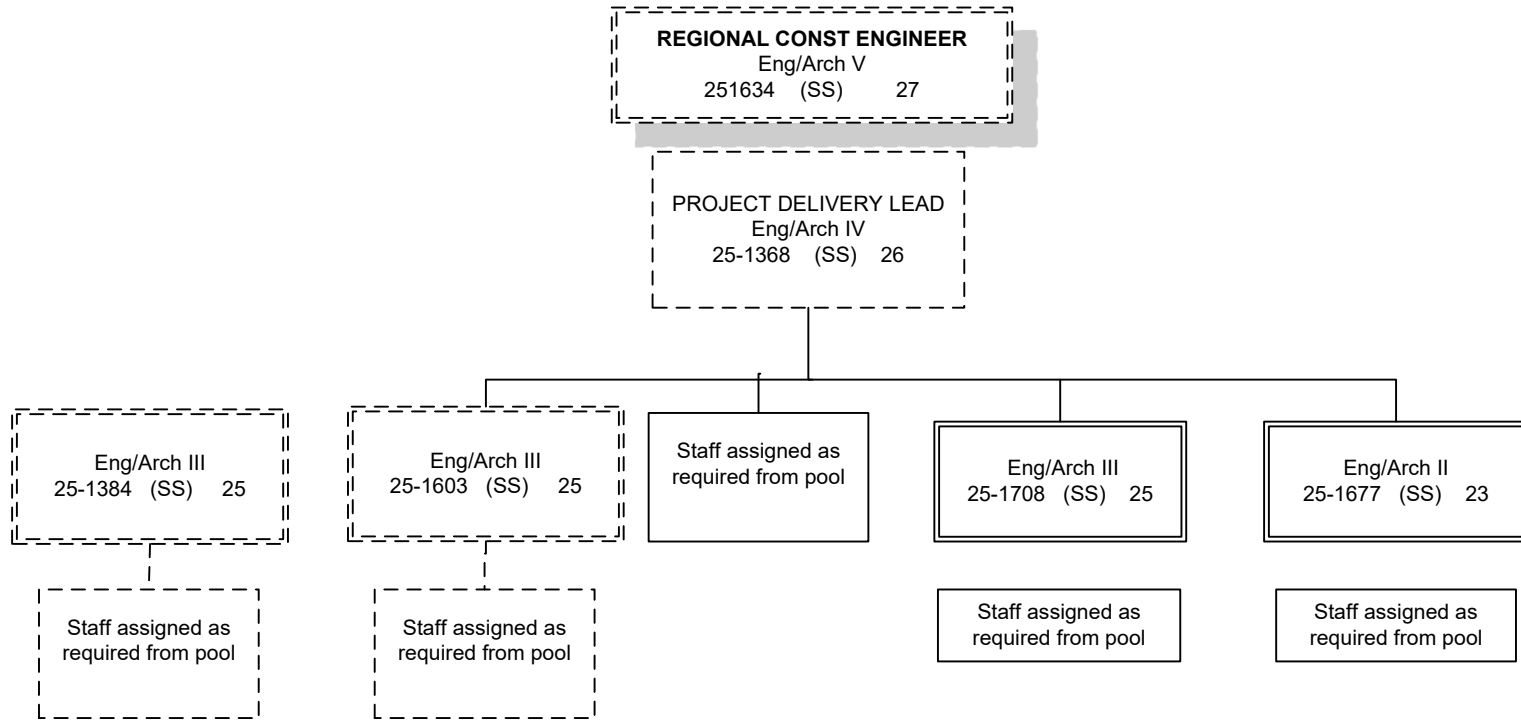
REGIONAL CONST ENGINEER
Eng/Arch V
251634 (SS) 27

PROJECT DELIVERY LEAD
Eng/Arch IV
25-1368 (SS) 26

Eng/Arch III
25-1384 (SS) 25

Staff assigned as required from pool

Eng/Arch III
25-1603 (SS) 25

Staff assigned as required from pool

Staff assigned as required from pool

Eng/Arch III
25-1708 (SS) 25

Staff assigned as required from pool

Eng/Arch II
25-1677 (SS) 23

Staff assigned as required from pool